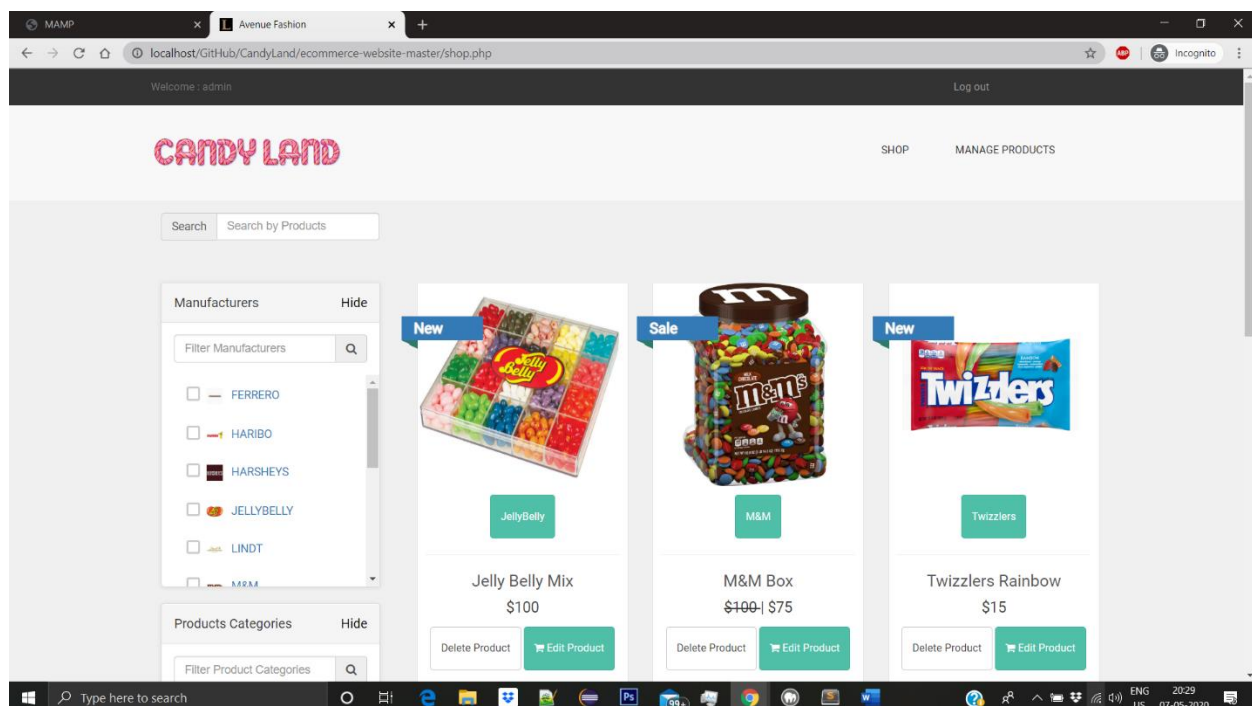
MAMP
Avenue Fashion
localhost/GitHub/CandyLand/ecommerce-website-master/shop.php
ABP
Incognito

Welcome : admin
Log out

CANDY LAND
SHOP
MANAGE PRODUCTS

Search
Search by Products

Manufacturers
Hide
Filter Manufacturers
FERRERO
HARIBO
HARSHEYS
JELLYBELLY
LINDT
M&M

Products Categories
Hide
Filter Product Categories

New
JellyBelly
Jelly Belly Mix
$100
Delete Product
Edit Product

Sale
M&M
M&M Box
~~$100~~ | $75
Delete Product
Edit Product

New
Twizzlers
Twizzlers Rainbow
$15
Delete Product
Edit Product

Type here to search
ENG
US
20:29
07-05-2020